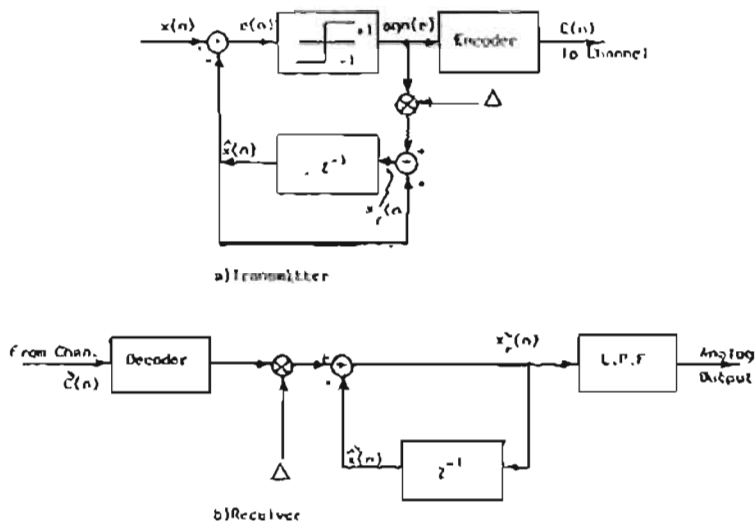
x(n)
+
-
e(n)
+1
-1
sgn(e)
Encoder
C(n)
To Channel
$\Delta$
$\hat{x}(n)$
$z^{-1}$
+
+
$x_r(n)$
a) Transmitter

From Chan.
$\tilde{C}(n)$
Decoder
$\Delta$
+
+
$\tilde{x}_r(n)$
$\hat{\tilde{x}}(n)$
$z^{-1}$
L.P.F
Analog Output
b) Receiver